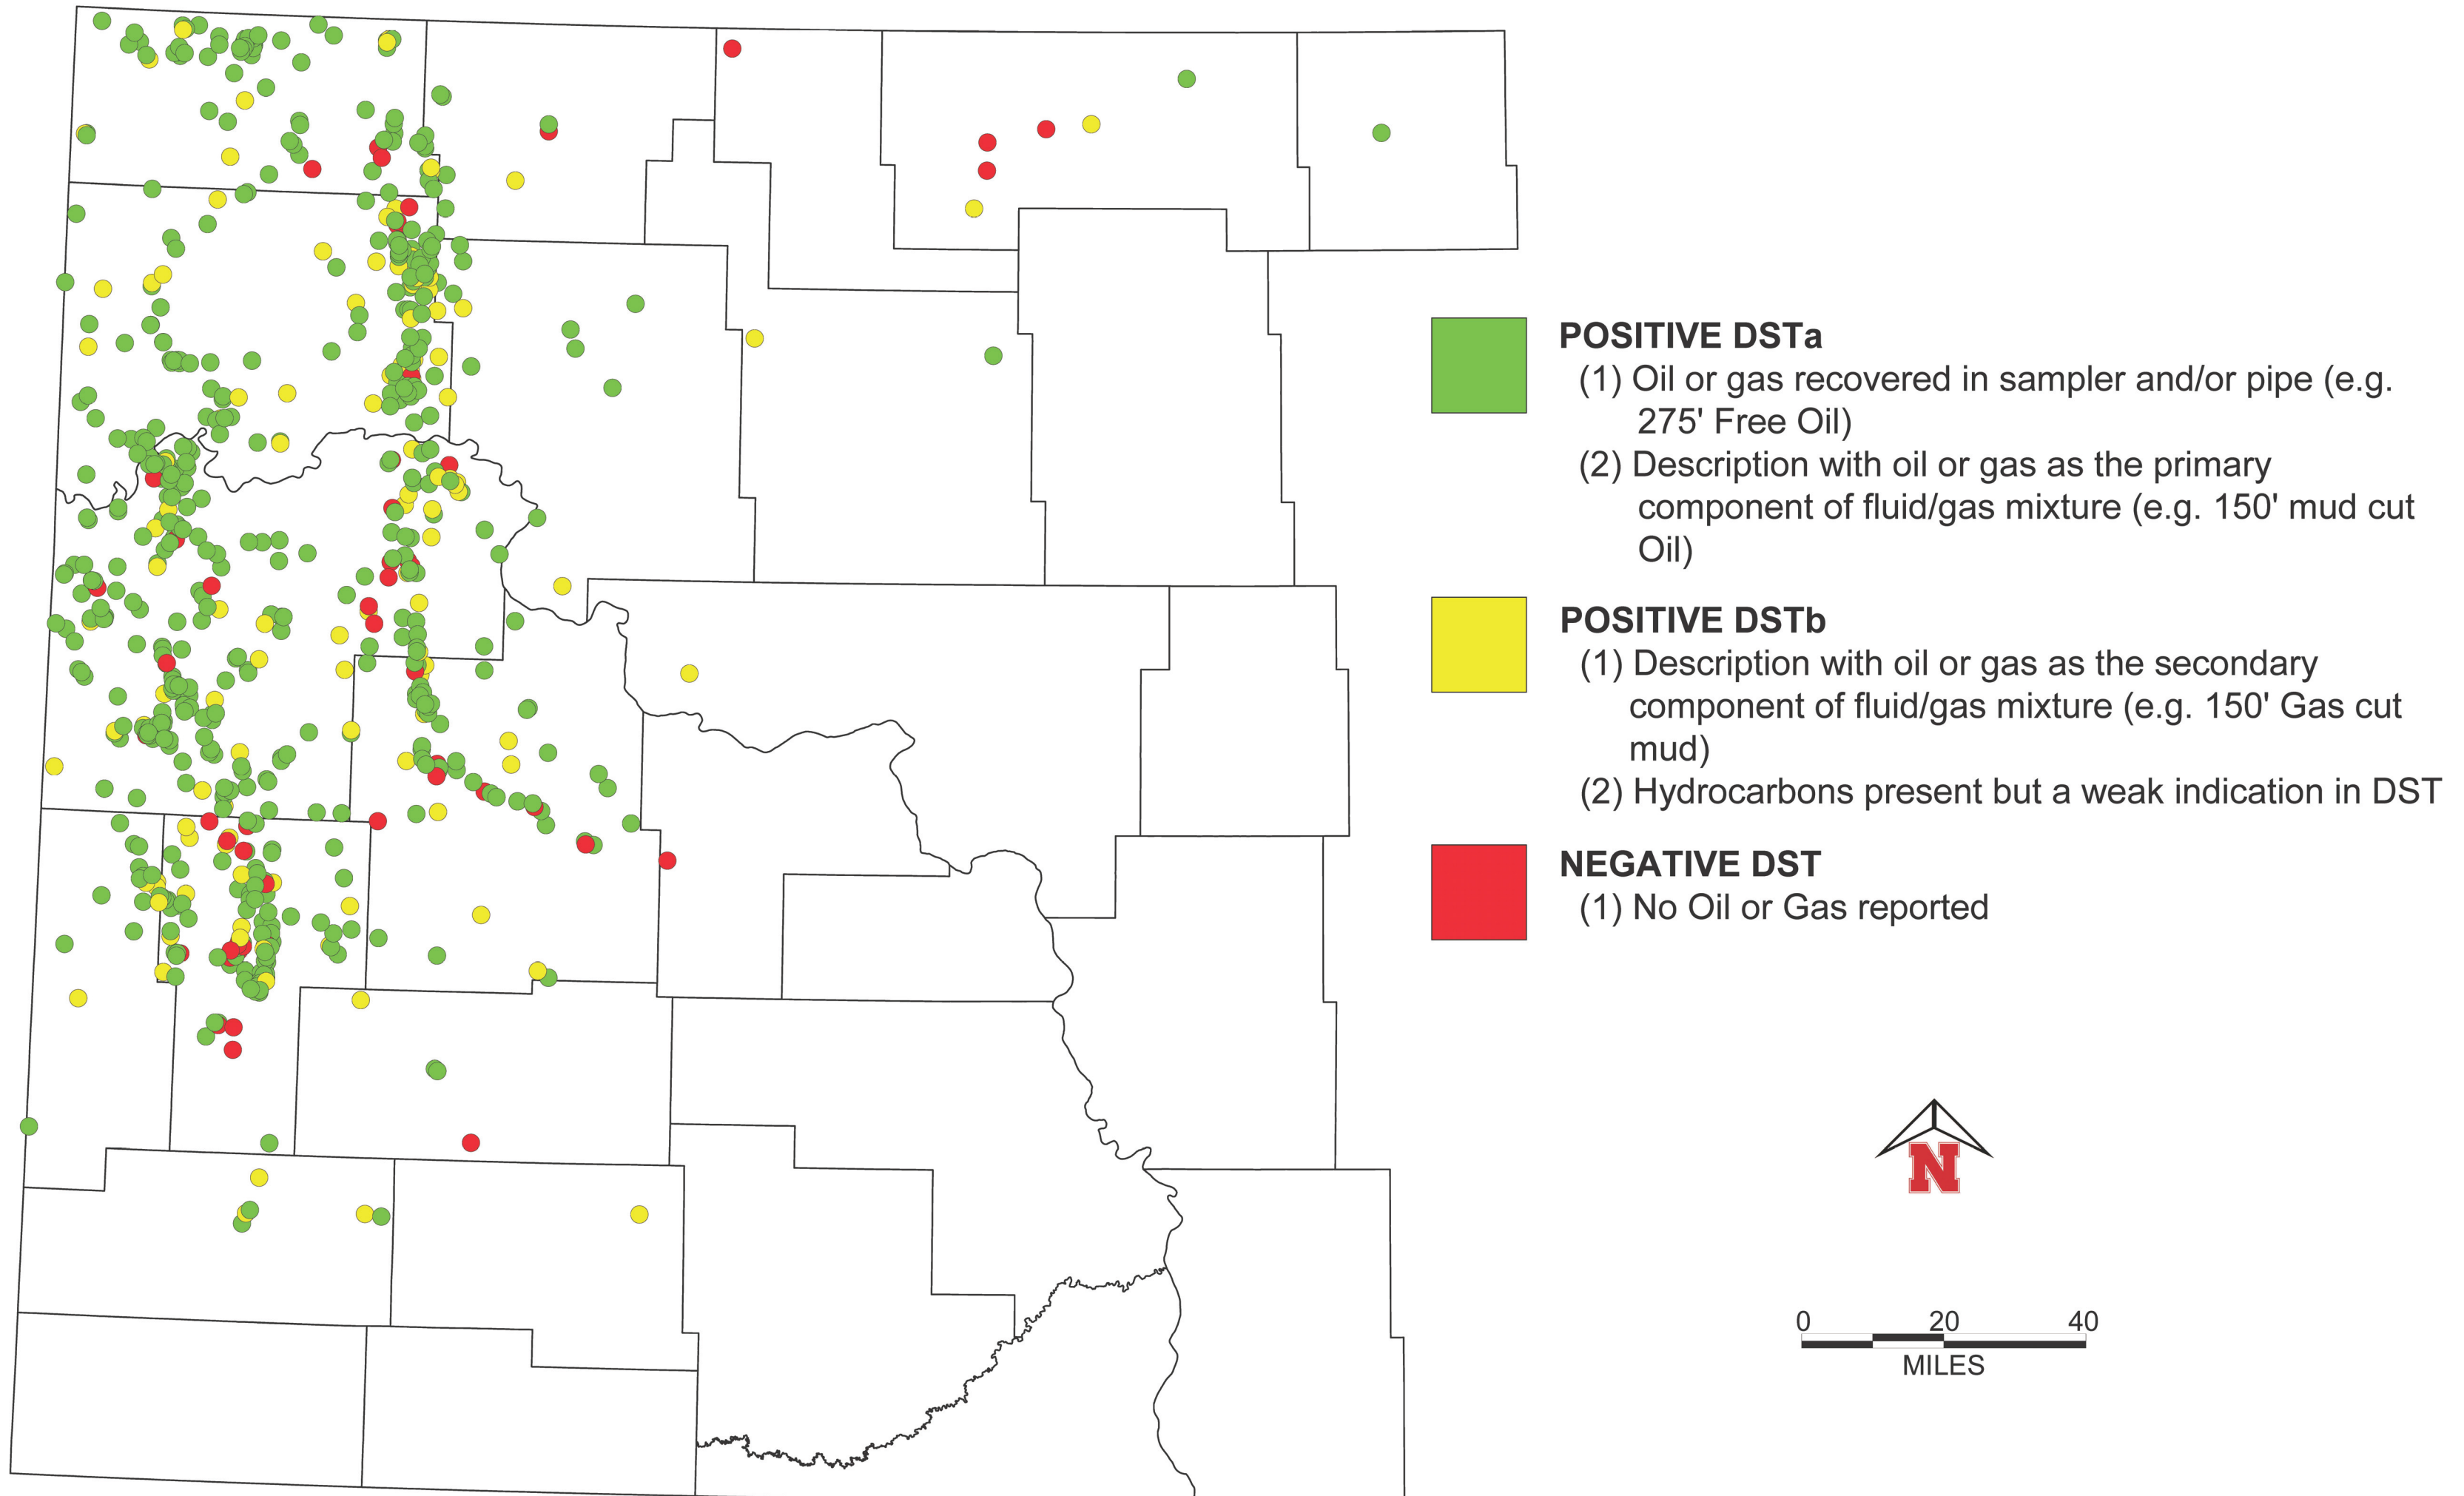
POSITIVE DSTa
(1) Oil or gas recovered in sampler and/or pipe (e.g. 275' Free Oil)
(2) Description with oil or gas as the primary component of fluid/gas mixture (e.g. 150' mud cut Oil)

POSITIVE DSTb
(1) Description with oil or gas as the secondary component of fluid/gas mixture (e.g. 150' Gas cut mud)
(2) Hydrocarbons present but a weak indication in DST

NEGATIVE DST
(1) No Oil or Gas reported

N

0 20 40
MILES